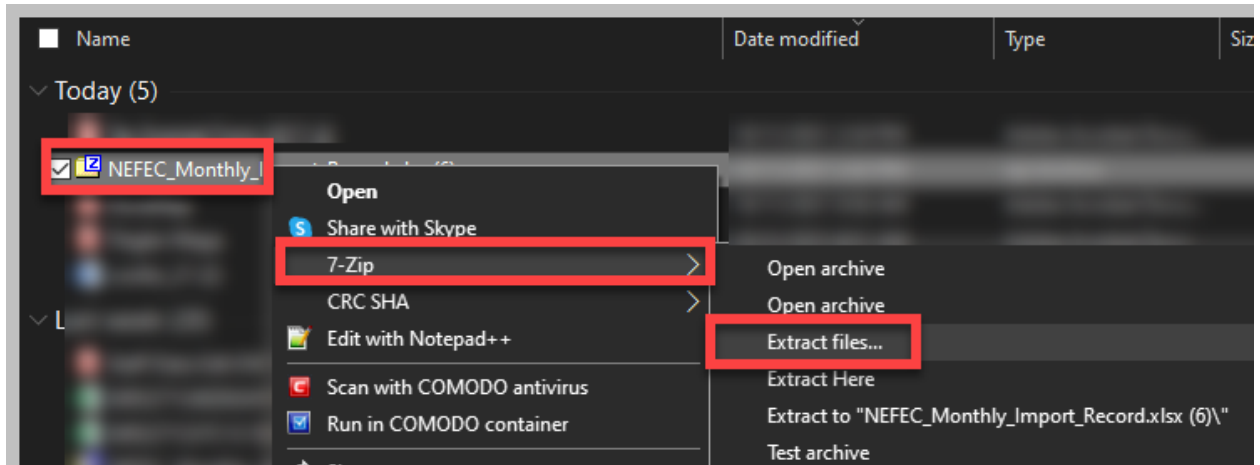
Name | Date modified | Type | Siz

Today (5)

NEFEC_Monthly_I

Open
Share with Skype
7-Zip
CRC SHA
Edit with Notepad++
Scan with COMODO antivirus
Run in COMODO container

Open archive
Open archive
Extract files...
Extract Here
Extract to "NEFEC_Monthly_Import_Record.xlsx (6)\"
Test archive